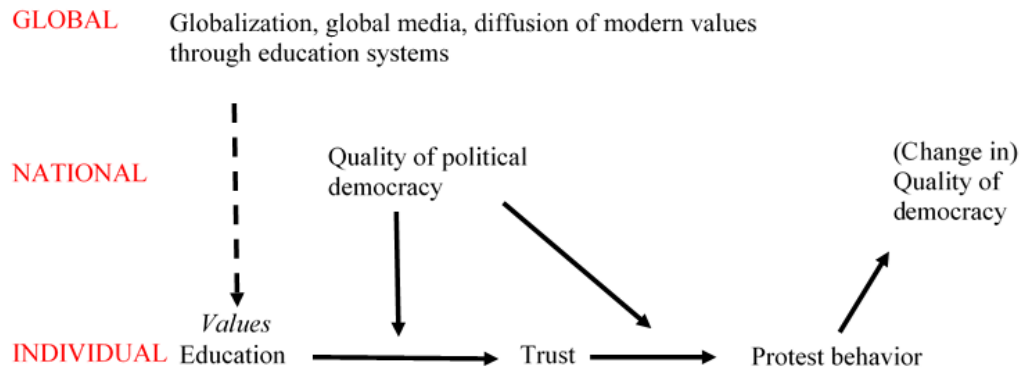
GLOBAL Globalization, global media, diffusion of modern values through education systems

NATIONAL Quality of political democracy

(Change in) Quality of democracy

Values

INDIVIDUAL Education Trust Protest behavior